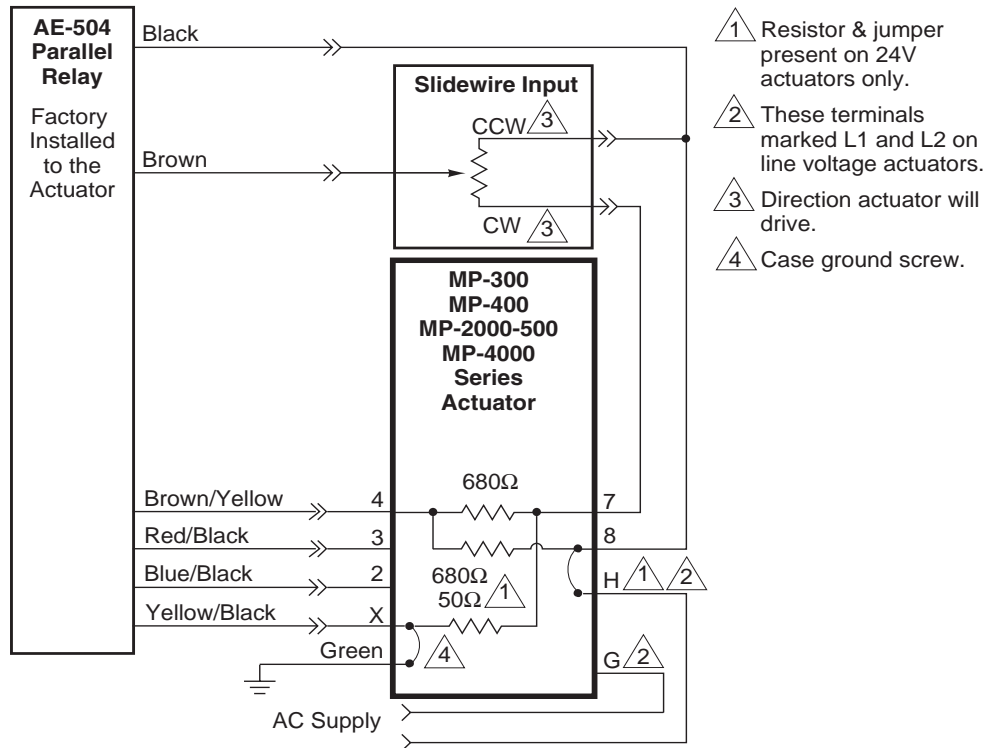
AE-504 Parallel Relay

Factory Installed to the Actuator

Black

Brown

Slidewire Input

CCW 3

CW 3

MP-300
MP-400
MP-2000-500
MP-4000
Series
Actuator

680Ω

Brown/Yellow 4

Red/Black 3

Blue/Black 2

Yellow/Black X

680Ω
50Ω 1

7

8

H 1 2

Green 4

G 2

AC Supply

1 Resistor & jumper present on 24V actuators only.

2 These terminals marked L1 and L2 on line voltage actuators.

3 Direction actuator will drive.

4 Case ground screw.